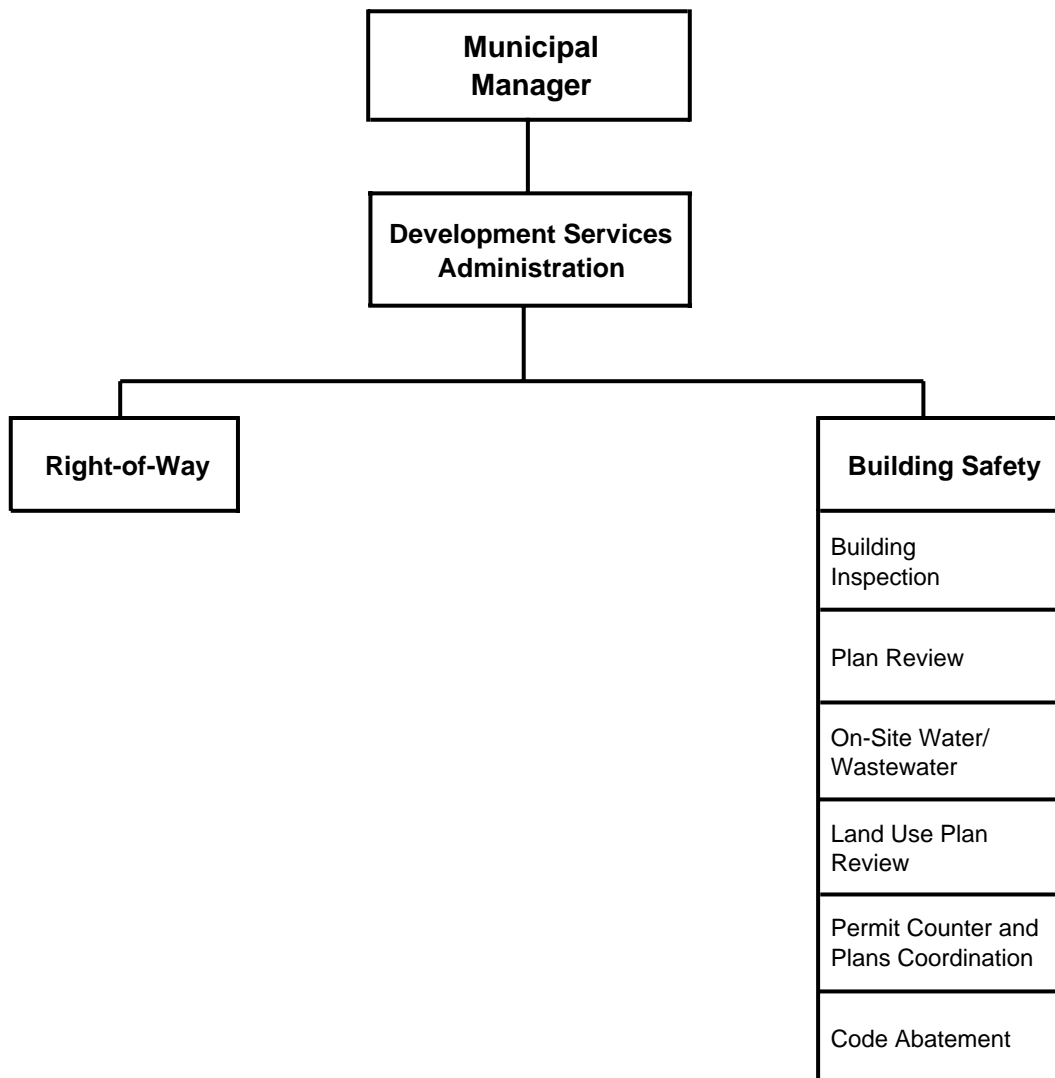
Municipal Manager

Development Services Administration

Right-of-Way

Building Safety

Building Inspection

Plan Review

On-Site Water/ Wastewater

Land Use Plan Review

Permit Counter and Plans Coordination

Code Abatement